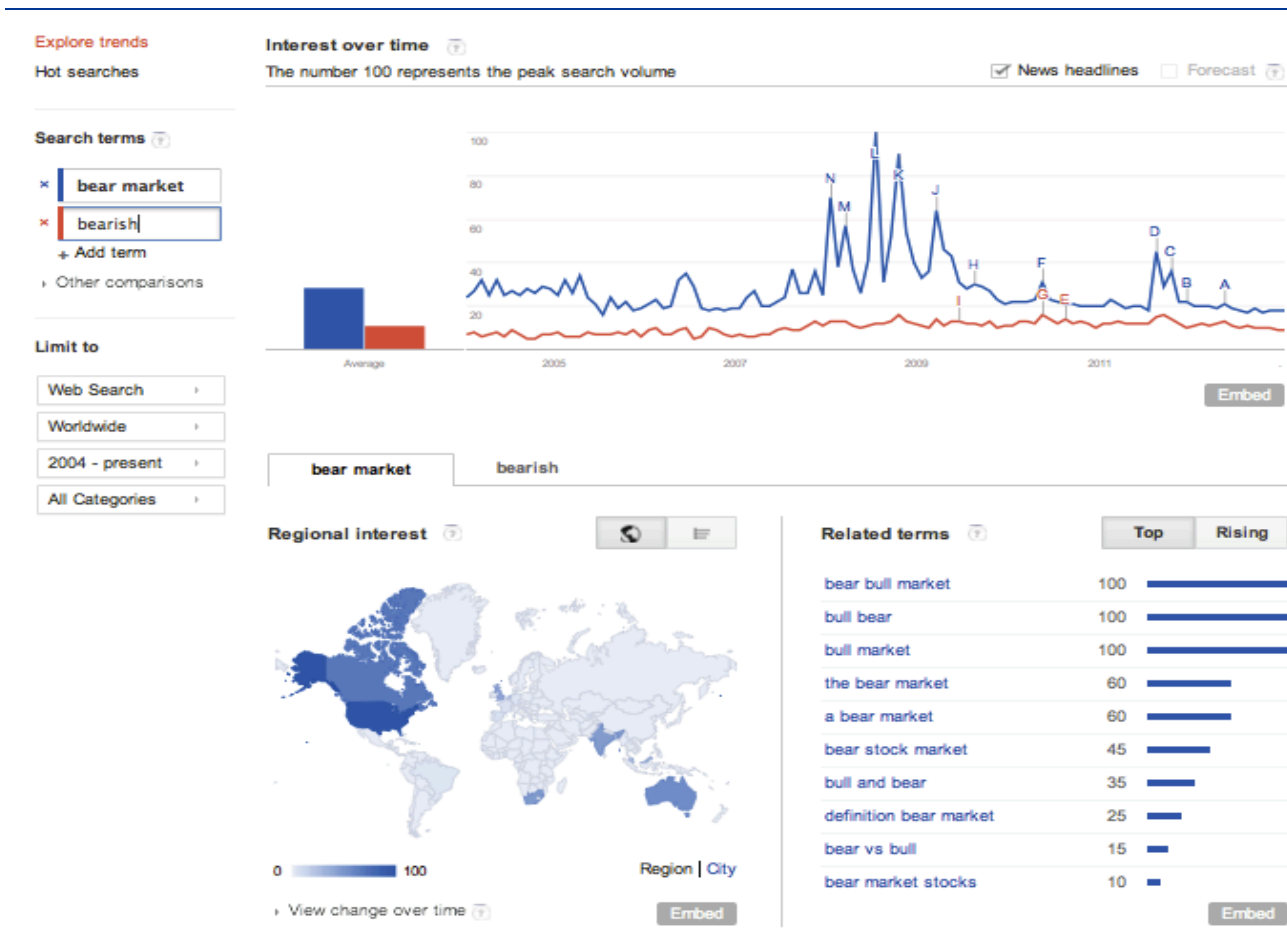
Explore trends
Hot searches

Search terms

× bear market
× bearish
+ Add term
Other comparisons

Limit to

Web Search
Worldwide
2004 - present
All Categories

Interest over time
The number 100 represents the peak search volume

News headlines Forecast

100
80
60
40
20

Average

2005 2007 2009 2011

N M L K J H F G E I D C B A

Embed

bear market bearish

Regional interest

0 100

Region | City

View change over time

Embed

Related terms

Top Rising

| | |
|---|---|
| bear bull market | 100 |
| bull bear | 100 |
| bull market | 100 |
| the bear market | 60 |
| a bear market | 60 |
| bear stock market | 45 |
| bull and bear | 35 |
| definition bear market | 25 |
| bear vs bull | 15 |
| bear market stocks | 10 |

Embed